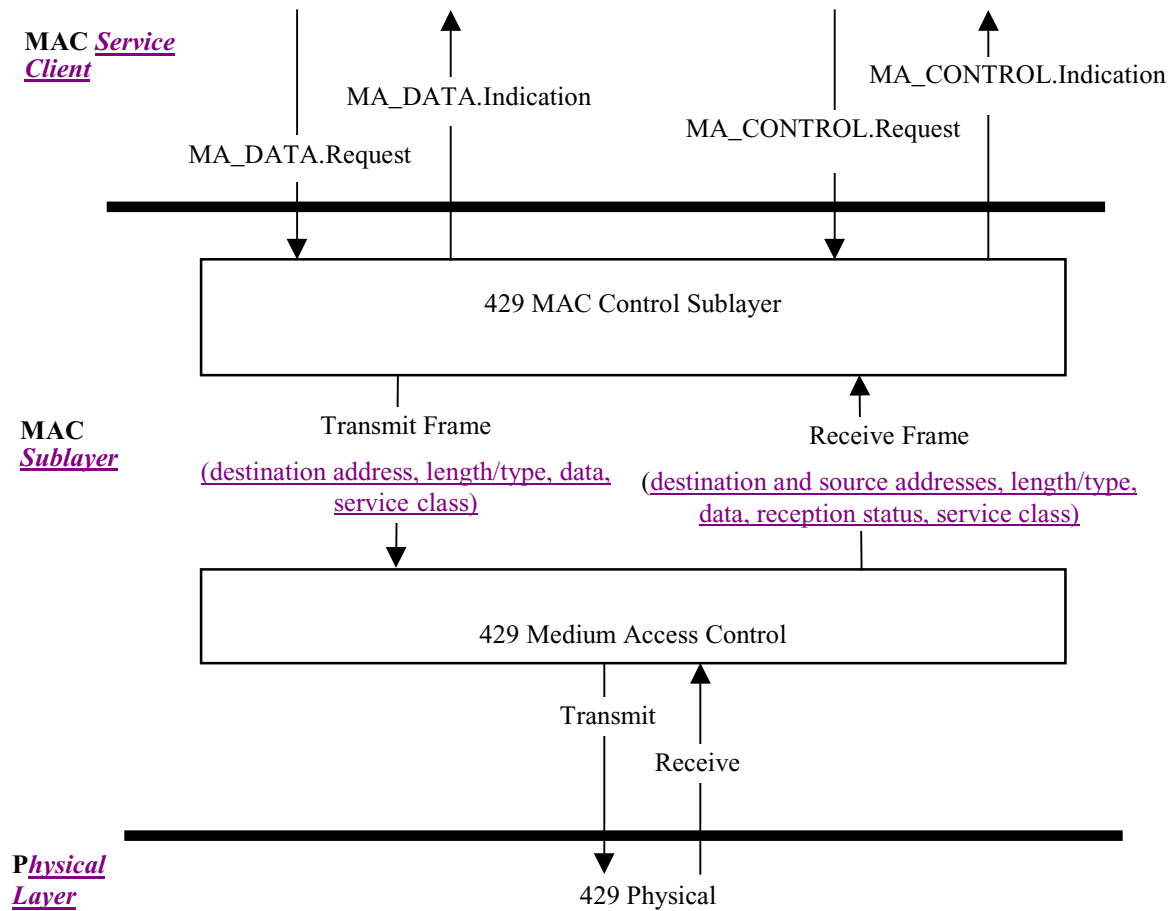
MAC Service Client

MA_DATA.Indication

MA_CONTROL.Indication

MA_CONTROL.Request

MA_DATA.Request

429 MAC Control Sublayer

MAC Sublayer

Transmit Frame

Receive Frame

(destination address, length/type, data, service class)

(destination and source addresses, length/type, data, reception status, service class)

429 Medium Access Control

Transmit

Receive

Physical Layer

429 Physical